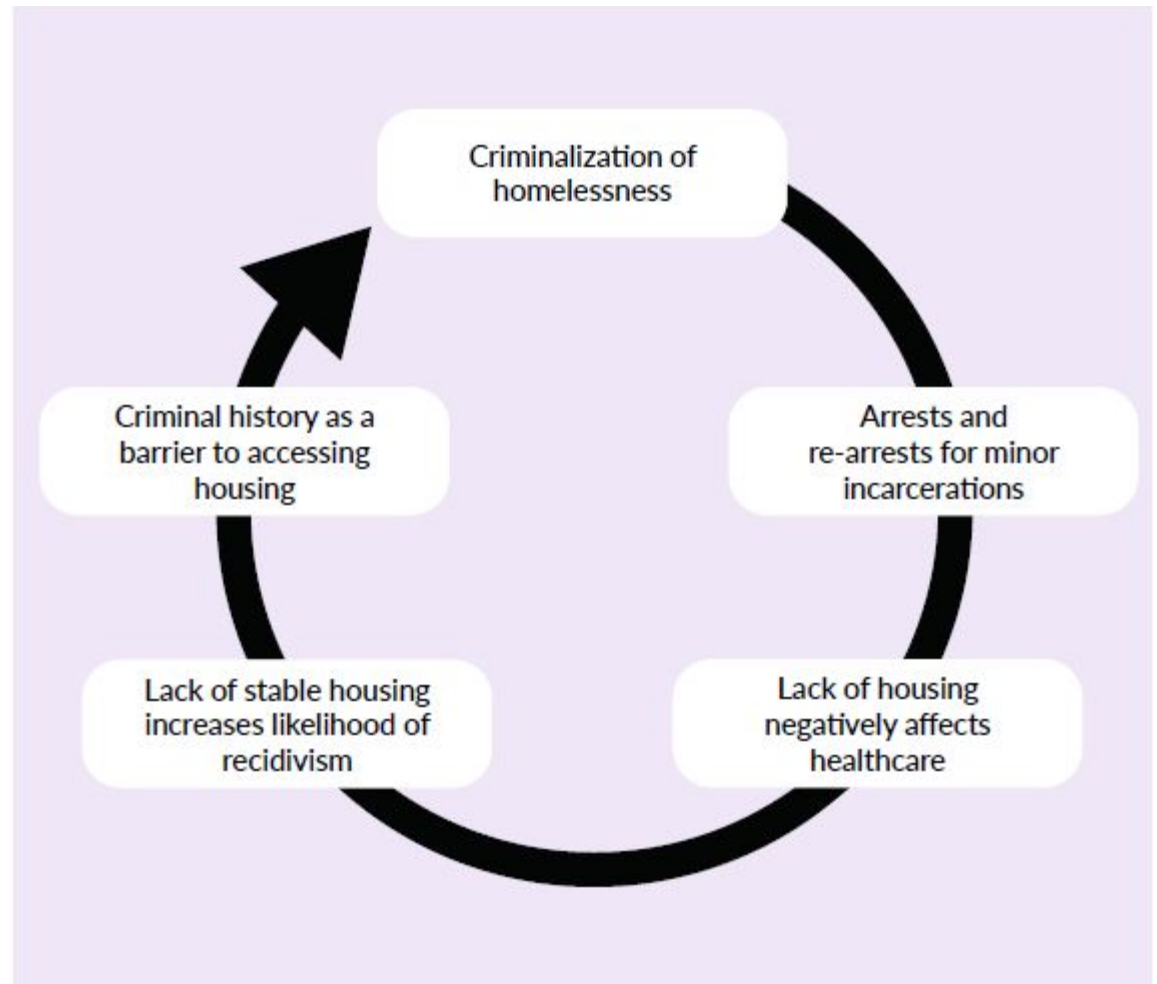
Criminalization of homelessness

Arrests and re-arrests for minor incarcerations

Lack of housing negatively affects healthcare

Lack of stable housing increases likelihood of recidivism

Criminal history as a barrier to accessing housing